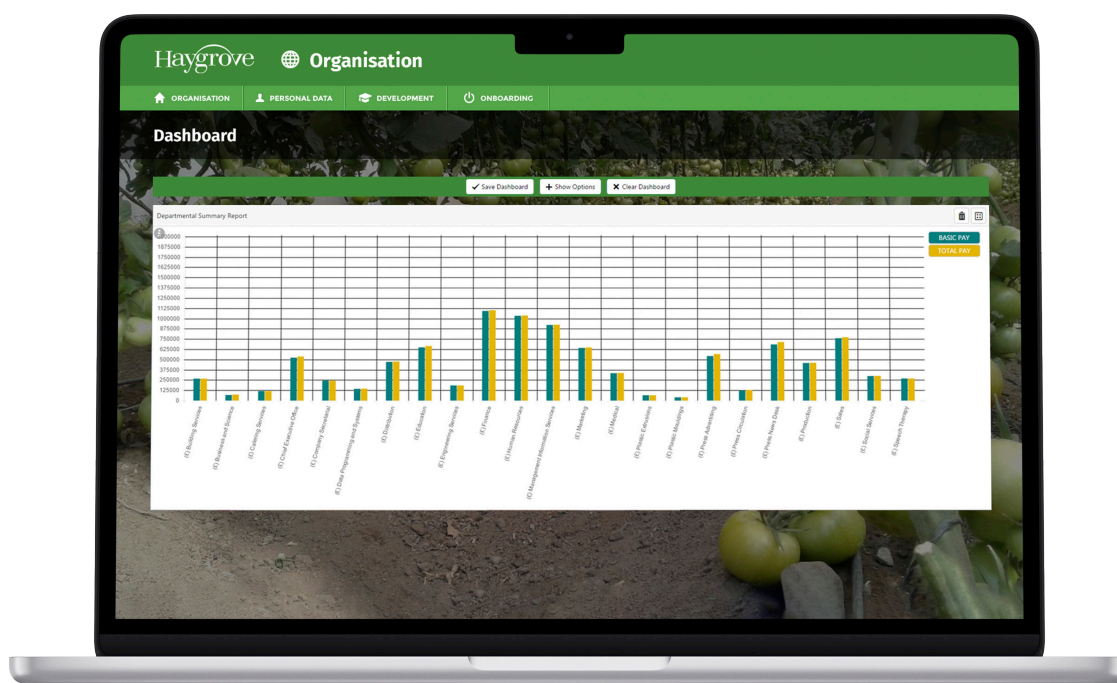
Haygrove Organisation

ORGANISATION PERSONAL DATA DEVELOPMENT ONBOARDING

Dashboard

Save Dashboard + Show Options Clear Dashboard

Departmental Summary Report

BASIC PAY
TOTAL PAY

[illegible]000000
1875000
1750000
1625000
1500000
1375000
1250000
1125000
1000000
875000
750000
625000
500000
375000
250000
125000
0

(E) Building Services
(E) Business and Science
(E) Catering Services
(E) Chief Executive Office
(E) Company Secretarial
(E) Data Programming and Systems
(E) Distribution
(E) Education
(E) Engineering Services
(E) Finance
(E) Human Resources
(E) Management Information Services
(E) Marketing
(E) Medical
(E) Plastic Extrusions
(E) Plastic Mouldings
(E) Press Advertising
(E) Press Circulation
(E) Press News Desk
(E) Production
(E) Sales
(E) Social Services
(E) Speech Therapy